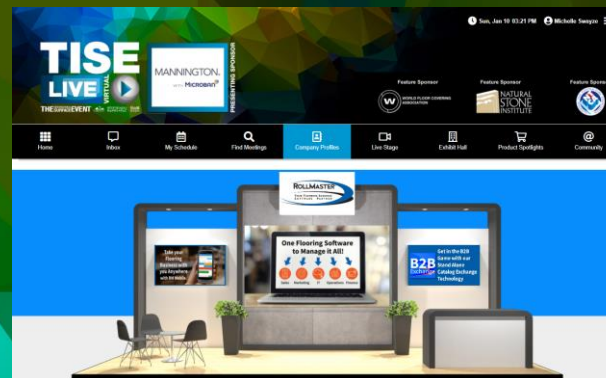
Sun, Jan 10 03:21 PM Michelle Swayze

TISE LIVE VIRTUAL

THE SURFACES EVENT

MANNINGTON. WITH MICROBAN

PRESENTING SPONSOR

Feature Sponsor
WORLD FLOOR COVERING ASSOCIATION

Feature Sponsor
NATURAL STONE INSTITUTE

Feature Spons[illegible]

Home
Inbox
My Schedule
Find Meetings
Company Profiles
Live Stage
Exhibit Hall
Product Spotlights
Community

ROLLMASTER
Your Flooring Software Solution

Take your Flooring Business with you Anywhere with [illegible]

One Flooring Software to Manage it All!

Sales Marketing IT Operations Finance

B2B Exchange

Get in the B2B Game with our Stand Alone Catalog Exchange Technology